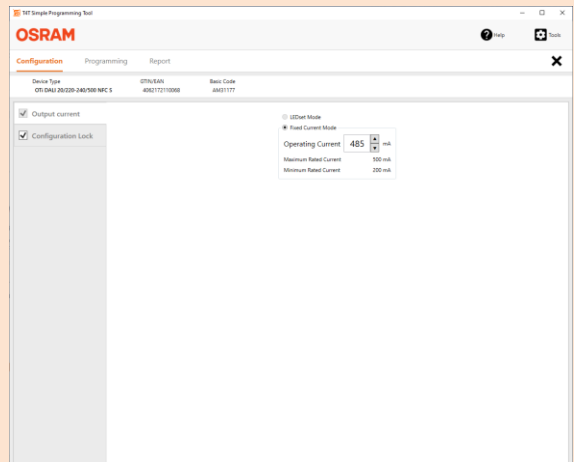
T4T Simple Programming Tool

OSRAM

Help Tools

Configuration Programming Report

Device Type
OTi DALI 20/220-240/500 NFC S

GTIN/EAN
4062172110068

Basic Code
AM31177

Output current

Configuration Lock

LEDset Mode

Fixed Current Mode

Operating Current 485 mA

Maximum Rated Current 500 mA

Minimum Rated Current 200 mA